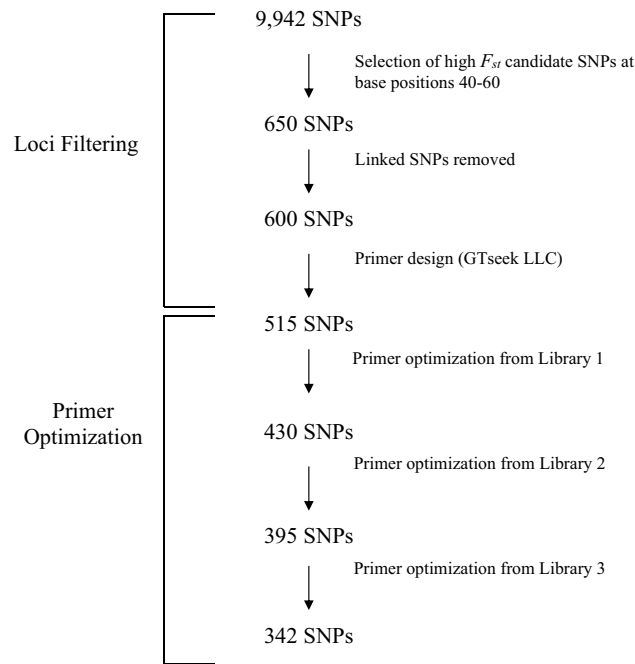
Loci Filtering

9,942 SNPs

Selection of high $F_{st}$ candidate SNPs at base positions 40-60

650 SNPs

Linked SNPs removed

600 SNPs

Primer design (GTseek LLC)

Primer Optimization

515 SNPs

Primer optimization from Library 1

430 SNPs

Primer optimization from Library 2

395 SNPs

Primer optimization from Library 3

342 SNPs